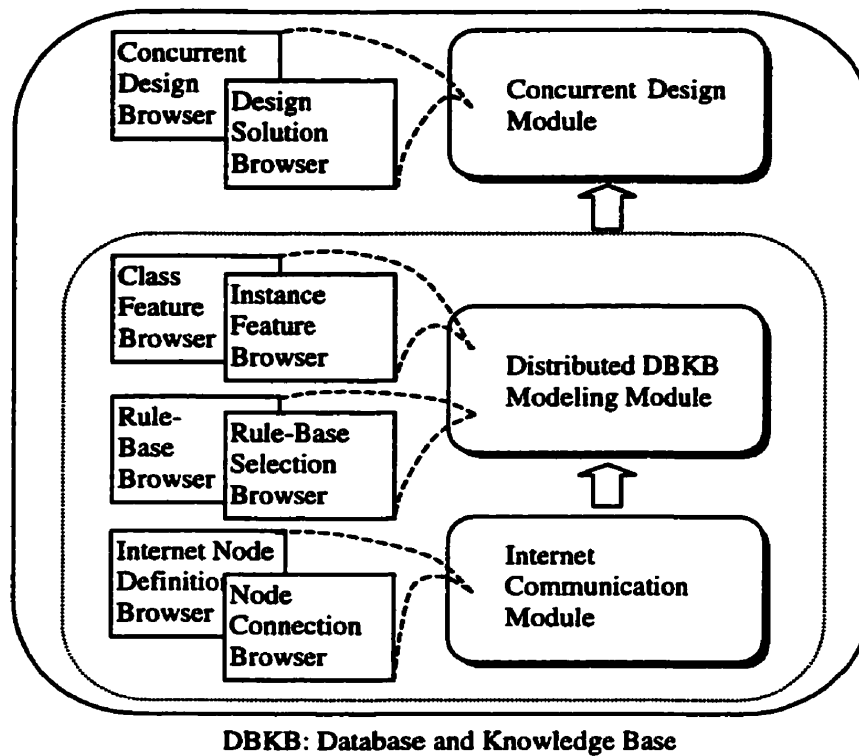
Concurrent Design Browser

Design Solution Browser

Concurrent Design Module

Class Feature Browser

Instance Feature Browser

Distributed DBKB Modeling Module

Rule-Base Browser

Rule-Base Selection Browser

Internet Node Definitio Browser

Node Connection Browser

Internet Communication Module

DBKB: Database and Knowledge Base